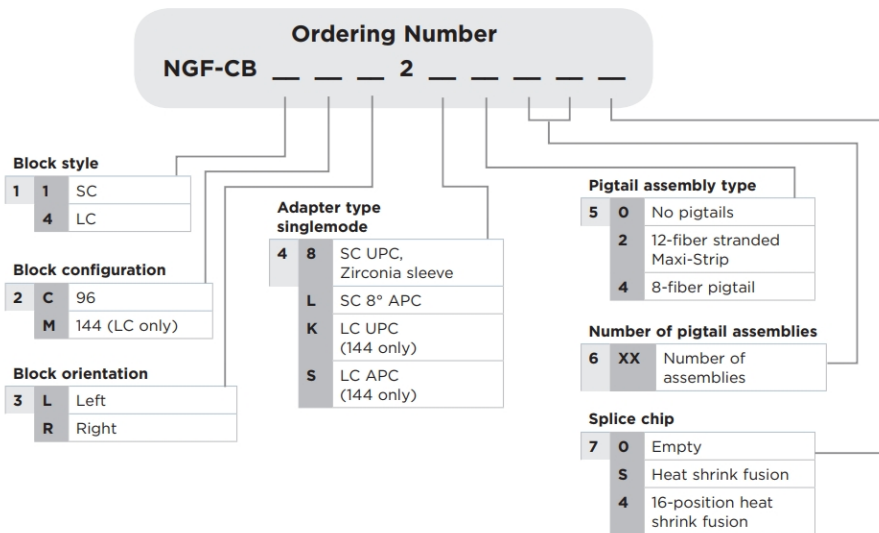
Ordering Number

NGF-CB _ _ _ 2 _ _ _ _ _

Block style

| 1 | 1 | SC |
|---|---|---|
| | 4 | LC |

Block configuration

| 2 | C | 96 |
|---|---|---|
| | M | 144 (LC only) |

Block orientation

| 3 | L | Left |
|---|---|---|
| | R | Right |

Adapter type singlemode

| 4 | 8 | SC UPC, Zirconia sleeve |
|---|---|---|
| | L | SC 8° APC |
| | K | LC UPC (144 only) |
| | S | LC APC (144 only) |

Pigtail assembly type

| 5 | 0 | No pigtails |
|---|---|---|
| | 2 | 12-fiber stranded Maxi-Strip |
| | 4 | 8-fiber pigtail |

Number of pigtail assemblies

| 6 | XX | Number of assemblies |
|---|---|---|

Splice chip

| 7 | 0 | Empty |
|---|---|---|
| | S | Heat shrink fusion |
| | 4 | 16-position heat shrink fusion |